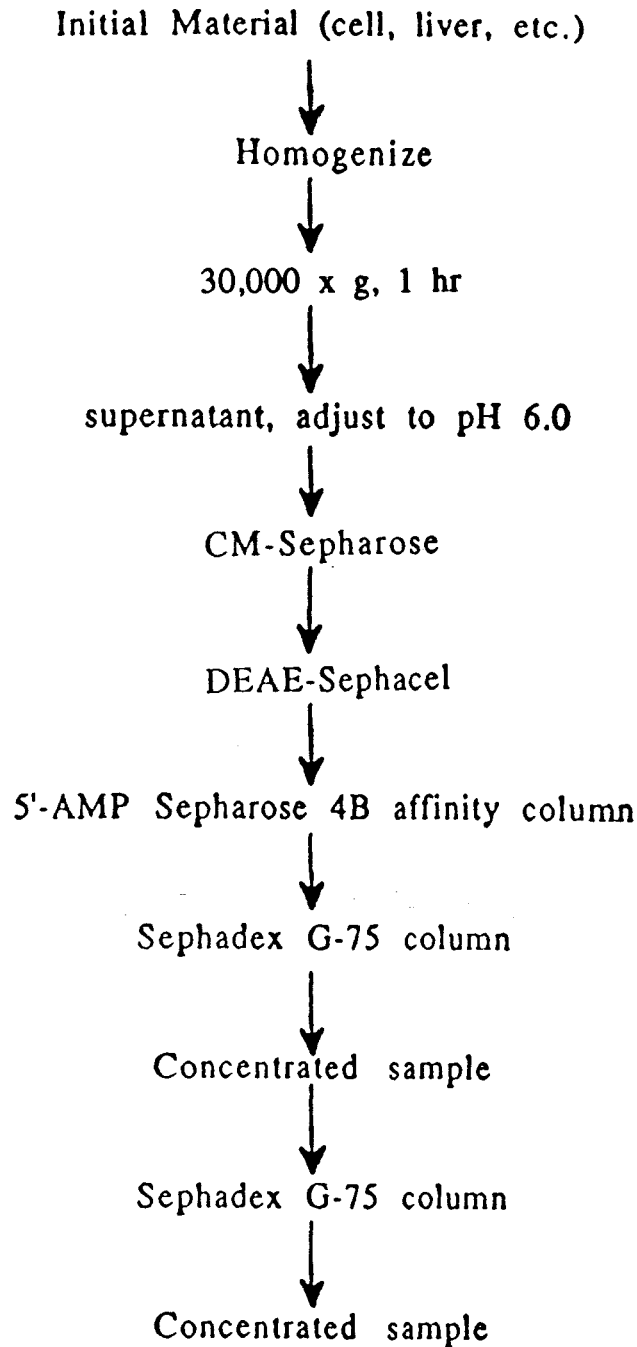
Initial Material (cell, liver, etc.)

Homogenize

30,000 x g, 1 hr

supernatant, adjust to pH 6.0

CM-Sepharose

DEAE-Sephacel

5'-AMP Sepharose 4B affinity column

Sephadex G-75 column

Concentrated sample

Sephadex G-75 column

Concentrated sample